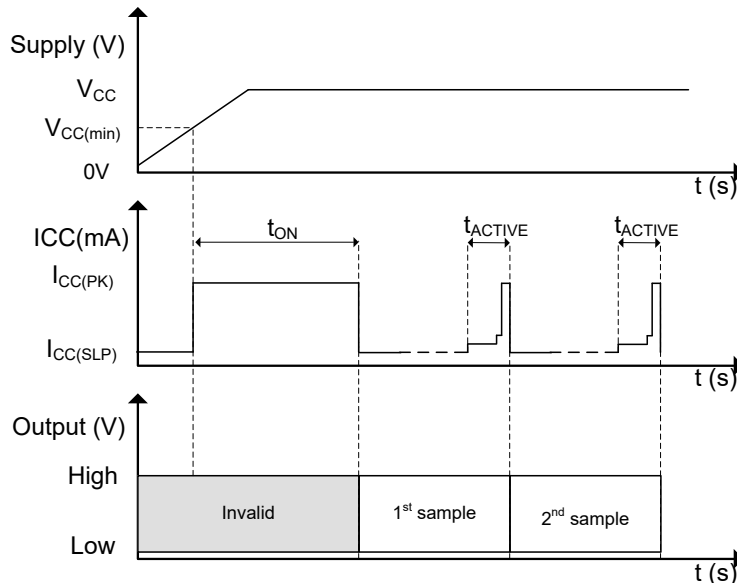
Supply (V)

$V_{CC}$

$V_{CC(min)}$

0V

t (s)

ICC(mA)

$t_{ON}$

$t_{ACTIVE}$

$t_{ACTIVE}$

$I_{CC(PK)}$

$I_{CC(SLP)}$

t (s)

Output (V)

High

Invalid

1$^{st}$ sample

2$^{nd}$ sample

Low

t (s)